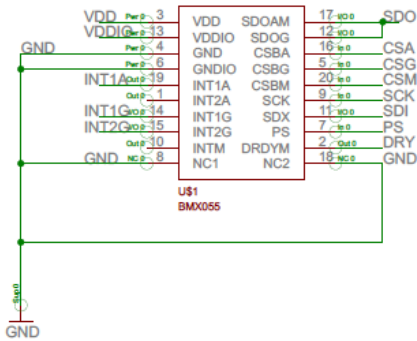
VDD
VDDIO
GND
INT1A
INT1G
INT2G
GND

Pwr 0 3 VDD
Pwr 0 13 VDDIO
Pwr 0 4 GND
Pwr 0 6 GNDIO
Out 0 19 INT1A
Out 0 1 INT2A
Out 0 14 INT1G
Out 0 15 INT2G
Out 0 10 INTM
NC 0 8 NC1

SDOAM 17 I/O 0
SDOG 12 I/O 0
CSBA 16 In 0
CSBG 5 In 0
CSBM 20 In 0
SCK 9 In 0
SDX 11 I/O 0
PS 7 In 0
DRDYM 2 Out 0
NC2 18 NC 0

SDO
CSA
CSG
CSM
SCK
SDI
PS
DRY
GND

U$1
BMX055

Sup 0
GND